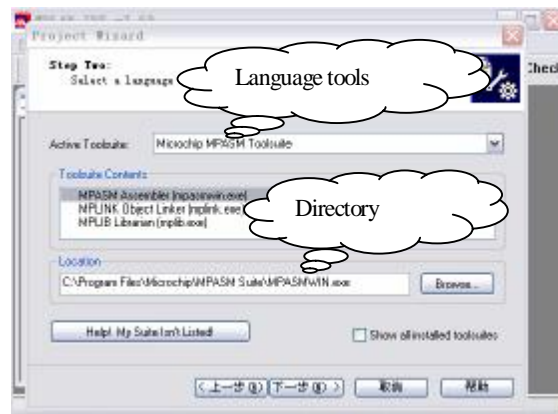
Project Wizard

Step Two:
Select a language

Language tools

Check

Active Toolsuite: Microchip MPASM Toolsuite

Toolsuite Contents

MPASM Assembler (mpasmwin.exe)
MPLINK Object Linker (mplink.exe)
MPLIB Librarian (mplib.exe)

Directory

Location

C:\Program Files\Microchip\MPASM Suite\MPASMWIN.exe

Browse...

Help! My Suite Isn't Listed!

Show all installed toolsuites

< 上一步(B) 下一步(N) > 取消 帮助